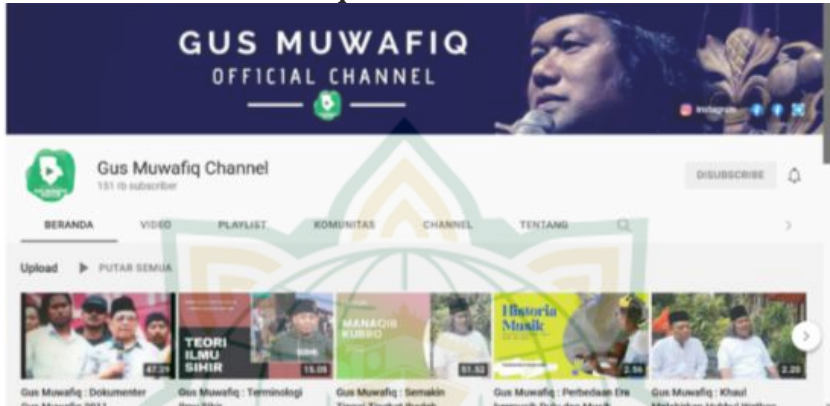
GUS MUWAFIQ
OFFICIAL CHANNEL

Instagram

Gus Muwafiq Channel
151 rb subscriber

DISUBSCRIBE

BERANDA VIDEO PLAYLIST KOMUNITAS CHANNEL TENTANG

Upload PUTAR SEMUA

47:31
TEORI ILMU SIHIR
15:09
MANAQIB KUBRO
51:52
Historia Musik
2:56
2:20

Gus Muwafiq : Dokumenter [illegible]
Gus Muwafiq : Terminologi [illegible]
Gus Muwafiq : Semakin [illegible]
Gus Muwafiq : Perbedaan Era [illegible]
Gus Muwafiq : Khaul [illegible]